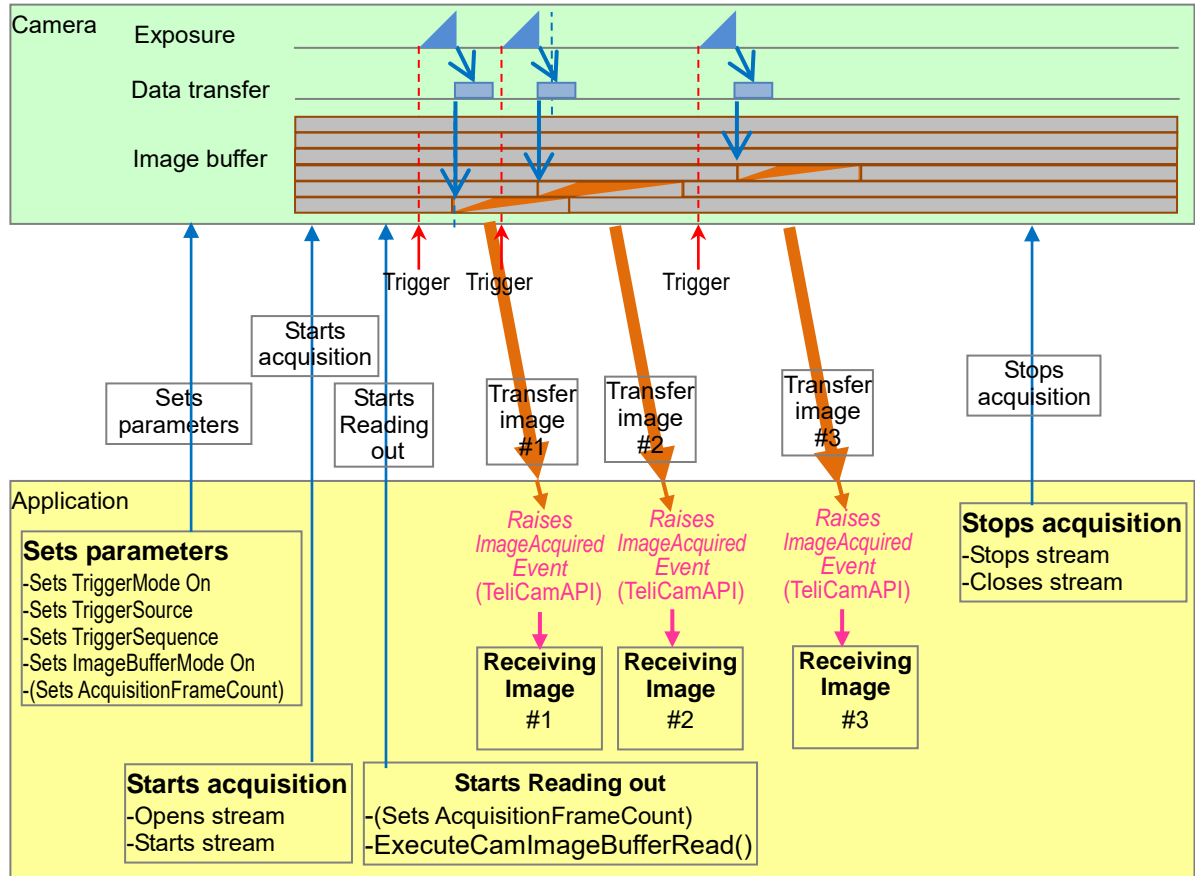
Camera

Exposure

Data transfer

Image buffer

Trigger Trigger Trigger

Starts acquisition

Sets parameters

Starts Reading out

Transfer image #1

Transfer image #2

Transfer image #3

Stops acquisition

Application

Sets parameters
-Sets TriggerMode On
-Sets TriggerSource
-Sets TriggerSequence
-Sets ImageBufferMode On
-(Sets AcquisitionFrameCount)

Raises ImageAcquired Event (TeliCamAPI)

Receiving Image #1

Raises ImageAcquired Event (TeliCamAPI)

Receiving Image #2

Raises ImageAcquired Event (TeliCamAPI)

Receiving Image #3

Stops acquisition
-Stops stream
-Closes stream

Starts acquisition
-Opens stream
-Starts stream

Starts Reading out
-(Sets AcquisitionFrameCount)
-ExecuteCamImageBufferRead()